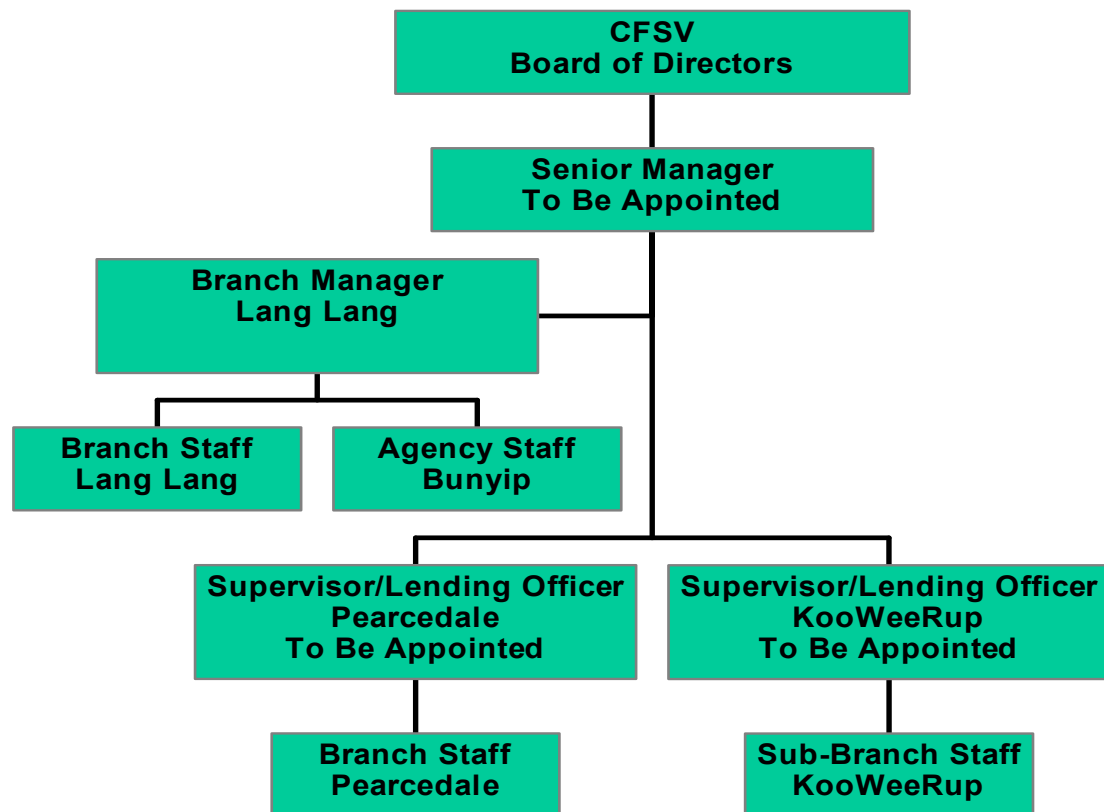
CFSV
Board of Directors

Senior Manager
To Be Appointed

Branch Manager
Lang Lang

Branch Staff
Lang Lang

Agency Staff
Bunyip

Supervisor/Lending Officer
Pearcedale
To Be Appointed

Supervisor/Lending Officer
KooWeeRup
To Be Appointed

Branch Staff
Pearcedale

Sub-Branch Staff
KooWeeRup